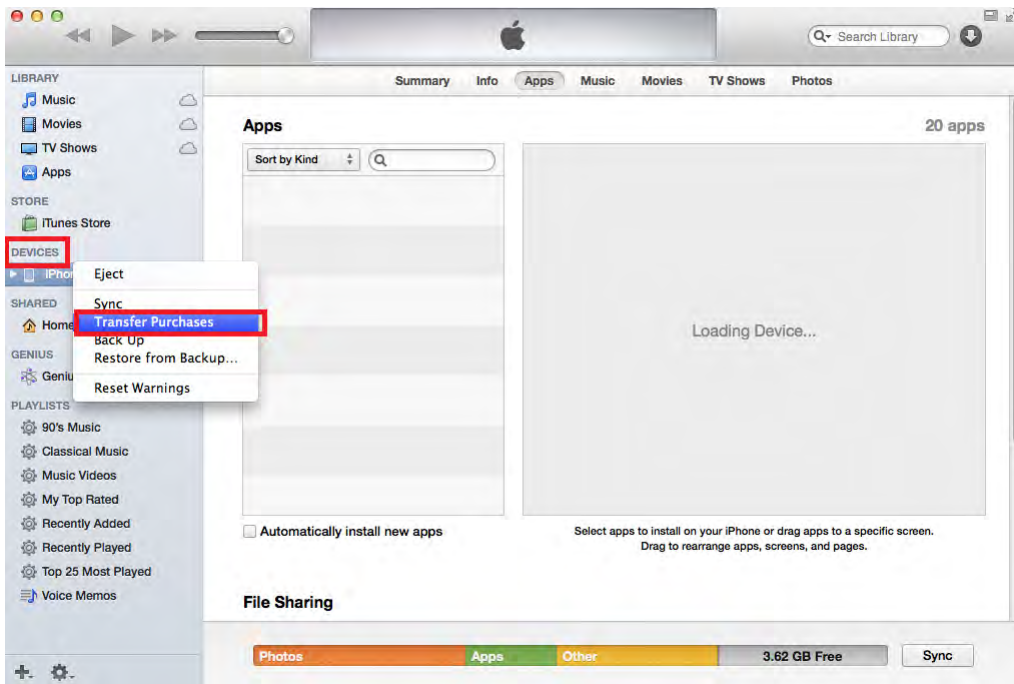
Search Library

LIBRARY
Music
Movies
TV Shows
Apps
STORE
iTunes Store
DEVICES
iPhon
SHARED
Home
GENIUS
Geniu
PLAYLISTS
90's Music
Classical Music
Music Videos
My Top Rated
Recently Added
Recently Played
Top 25 Most Played
Voice Memos

Eject
Sync
Transfer Purchases
Back Up
Restore from Backup...
Reset Warnings

Summary Info Apps Music Movies TV Shows Photos

Apps
20 apps
Sort by Kind
Loading Device...
Automatically install new apps
Select apps to install on your iPhone or drag apps to a specific screen.
Drag to rearrange apps, screens, and pages.

File Sharing

Photos Apps Other 3.62 GB Free Sync